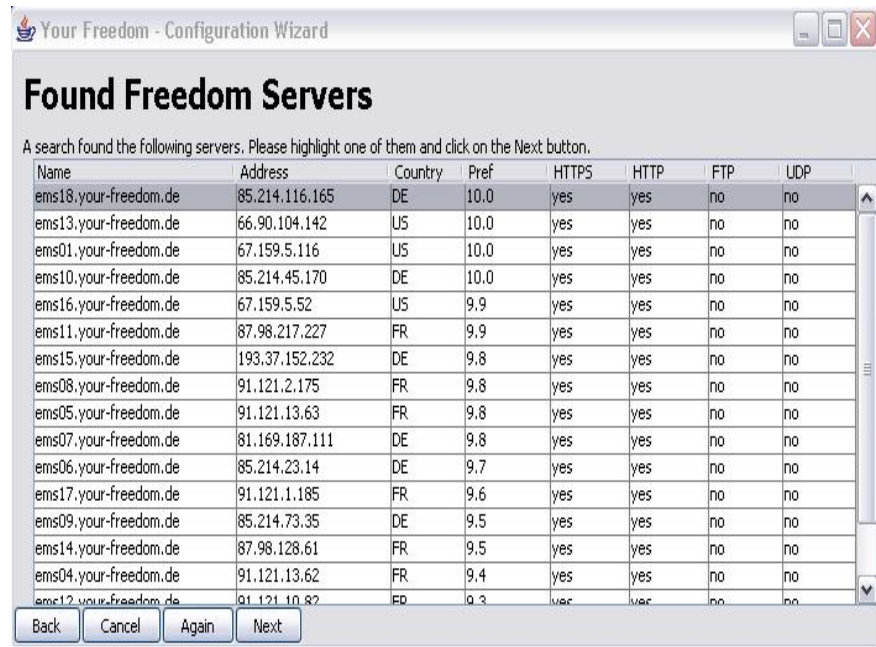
Your Freedom - Configuration Wizard

Found Freedom Servers

A search found the following servers. Please highlight one of them and click on the Next button.

| Name | Address | Country | Pref | HTTPS | HTTP | FTP | UDP |
|---|---|---|---|---|---|---|---|
| ems18.your-freedom.de | 85.214.116.165 | DE | 10.0 | yes | yes | no | no |
| ems13.your-freedom.de | 66.90.104.142 | US | 10.0 | yes | yes | no | no |
| ems01.your-freedom.de | 67.159.5.116 | US | 10.0 | yes | yes | no | no |
| ems10.your-freedom.de | 85.214.45.170 | DE | 10.0 | yes | yes | no | no |
| ems16.your-freedom.de | 67.159.5.52 | US | 9.9 | yes | yes | no | no |
| ems11.your-freedom.de | 87.98.217.227 | FR | 9.9 | yes | yes | no | no |
| ems15.your-freedom.de | 193.37.152.232 | DE | 9.8 | yes | yes | no | no |
| ems08.your-freedom.de | 91.121.2.175 | FR | 9.8 | yes | yes | no | no |
| ems05.your-freedom.de | 91.121.13.63 | FR | 9.8 | yes | yes | no | no |
| ems07.your-freedom.de | 81.169.187.111 | DE | 9.8 | yes | yes | no | no |
| ems06.your-freedom.de | 85.214.23.14 | DE | 9.7 | yes | yes | no | no |
| ems17.your-freedom.de | 91.121.1.185 | FR | 9.6 | yes | yes | no | no |
| ems09.your-freedom.de | 85.214.73.35 | DE | 9.5 | yes | yes | no | no |
| ems14.your-freedom.de | 87.98.128.61 | FR | 9.5 | yes | yes | no | no |
| ems04.your-freedom.de | 91.121.13.62 | FR | 9.4 | yes | yes | no | no |
| ems12.your-freedom.de | 91.121.10.82 | FR | 9.3 | yes | yes | no | no |

Back Cancel Again Next